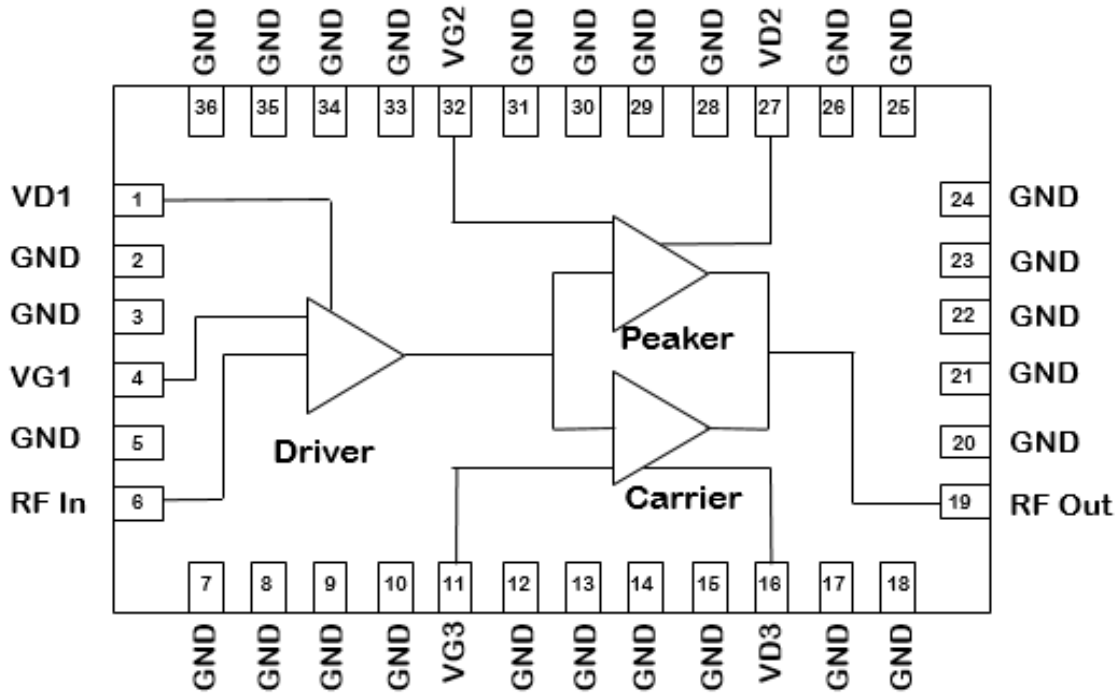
GND GND GND GND VG2 GND GND GND GND VD2 GND GND

36 35 34 33 32 31 30 29 28 27 26 25

VD1 1
GND 2
GND 3
VG1 4
GND 5
RF In 6

24 GND
23 GND
22 GND
21 GND
20 GND
19 RF Out

Peaker

Driver

Carrier

7 8 9 10 11 12 13 14 15 16 17 18

GND GND GND GND VG3 GND GND GND GND VD3 GND GND